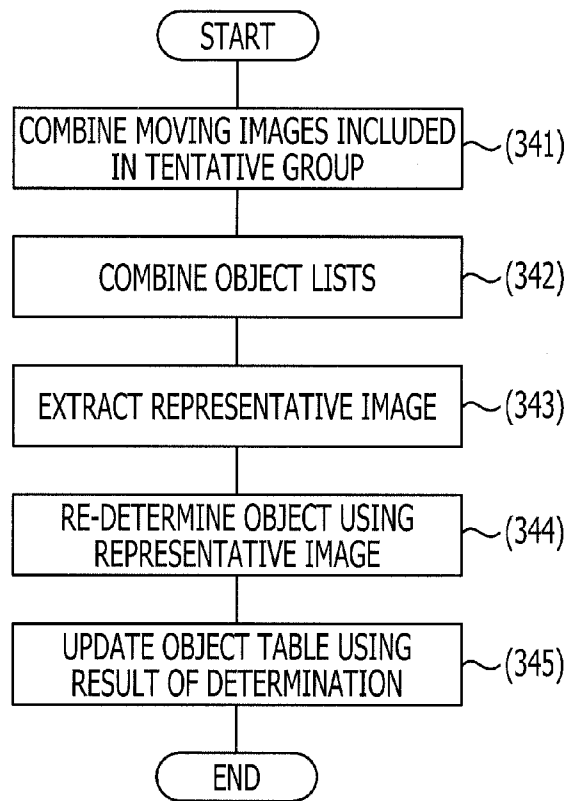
START

COMBINE MOVING IMAGES INCLUDED IN TENTATIVE GROUP (341)

COMBINE OBJECT LISTS (342)

EXTRACT REPRESENTATIVE IMAGE (343)

RE-DETERMINE OBJECT USING REPRESENTATIVE IMAGE (344)

UPDATE OBJECT TABLE USING RESULT OF DETERMINATION (345)

END